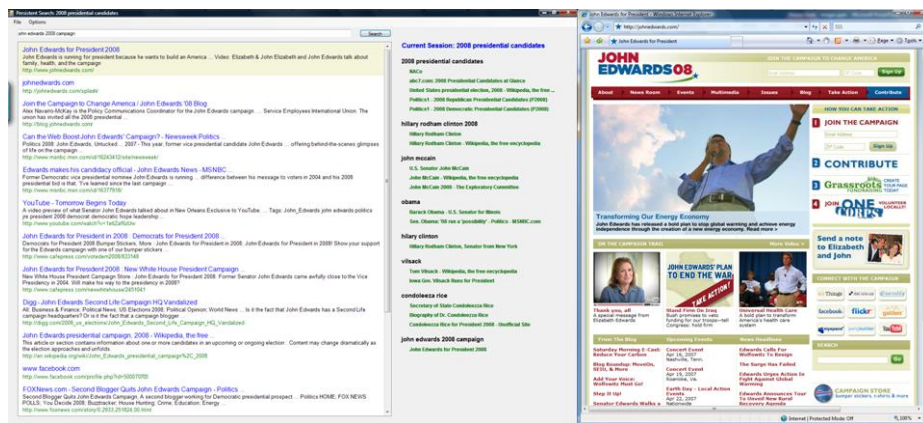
President Search: 2008 presidential candidates
File Options
john edwards 2008 campaign
Search

John Edwards for President 2008
John Edwards is running for president because he wants to build an America ... Video: Elizabeth & John Elizabeth and John Edwards talk about family, health, and the campaign
http://www.johnedwards.com/

johnedwards.com
http://johnedwards.com/splash/

Join the Campaign to Change America / John Edwards '08 Blog
Alex Navarro-McKay is the Policy Communications Coordinator for the John Edwards campaign. ... Service Employees International Union. The union has invited all the 2008 presidential ...
http://blog.johnedwards.com/

Can the Web Boost John Edwards' Campaign? - Newsweek Politics ...
Politics 2008: John Edwards, Untucked ... 2007 - This year, former vice presidential candidate John Edwards ... offering behind-the-scenes glimpses of life on the campaign ...
http://www.msnbc.msn.com/id/16243412/site/newsweek/

Edwards makes his candidacy official - John Edwards News - MSNBC ...
Former Democratic vice presidential nominee John Edwards is running ... difference between his message to voters in 2004 and his 2008 presidential bid is that. "I've learned since the last campaign ...
http://www.msnbc.msn.com/id/16377816/

YouTube - Tomorrow Begins Today
A video preview of what Senator John Edwards talked about in New Orleans Exclusive to YouTube. ... Tags: John_Edwards john edwards politics pr president 2008 democrat democratic hope leadership ...
http://www.youtube.com/watch?v=1e62aRd0fzw

John Edwards for President in 2008 - Democrats for President 2008 ...
Democrats for President 2008 Bumper Stickers, More. John Edwards for President in 2008. John Edwards for President in 2008! Show your support for the Edwards campaign with one of our bumper stickers ...
http://www.cafepress.com/votedem2008/633148

John Edwards for President 2008: New White House President Campaign ...
New White House President Campaign Store . John Edwards for President 2008 ... Former Senator John Edwards came awfully close to the Vice Presidency in 2004. Will make his way to the presidency in 2008?
http://www.cafepress.com/newwhitehouse/2451041

Digg - John Edwards Second Life Campaign HQ Vandalized
All; Business & Finance; Political News; US Elections 2008; Political Opinion; World News ... Is it the fact that John Edwards has a Second Life campaign headquarters? Or is it the fact that a campaign blogger ...
http://digg.com/2008_us_elections/John_Edwards_Second_Life_Campaign_HQ_Vandalized

John Edwards presidential campaign, 2008 - Wikipedia, the free ...
This article or section contains information about one or more candidates in an upcoming or ongoing election. Content may change dramatically as the election approaches and unfolds.
http://en.wikipedia.org/wiki/John_Edwards_presidential_campaign%2C_2008

www.facebook.com
http://www.facebook.com/profile.php?id=50007050

FOXNews.com - Second Blogger Quits John Edwards Campaign - Politics ...
Second Blogger Quits John Edwards Campaign. A second blogger working for Democratic presidential prospect ... POLITICS HOME, FOX NEWS POLLS, You Decide 2008; Buzzworker; House Hunting; Crime; Education; Energy ...
http://www.foxnews.com/story/0,2933,251824,00.html

Current Session: 2008 presidential candidates

2008 presidential candidates
NACo
abc7.com: 2008 Presidential Candidates at Glance
United States presidential election, 2008 - Wikipedia, the free ...
Politics1 - 2008 Republican Presidential Candidates (P2008)
Politics1 - 2008 Democratic Presidential Candidates (P2008)

hillary rodham clinton 2008
Hillary Rodham Clinton
Hillary Rodham Clinton - Wikipedia, the free encyclopedia

john mccain
U.S. Senator John McCain
John McCain - Wikipedia, the free encyclopedia
John McCain 2008 - The Exploratory Committee

obama
Barack Obama - U.S. Senator for Illinois
Sen. Obama: 'It's as a 'possibility' - Politics - MSNBC.com

hillary clinton
Hillary Rodham Clinton, Senator from New York

vilsack
Tom Vilsack - Wikipedia, the free encyclopedia
Governor Tom Vilsack Runs for President

condoleeza rice
Secretary of State Condoleezza Rice
Biography of Dr. Condoleezza Rice
Condoleezza Rice for President 2008 - Unofficial Site

john edwards 2008 campaign
John Edwards for President 2008

John Edwards for President - Windows Internet Explorer
http://johnedwards.com/
John Edwards for President
Page Tools

JOHN EDWARDS08
JOIN THE CAMPAIGN TO CHANGE AMERICA
Sign Up
About News Room Events Multimedia Issues Blog Take Action Contribute
HERE YOU CAN TAKE ACTION
1 JOIN THE CAMPAIGN
Sign Up
2 CONTRIBUTE
3 Grassroots FUNDRAISING
4 JOIN ONE CORPS VOLUNTEER LOCALLY!
Transforming Our Energy Economy
John Edwards has released a bold plan to stop global warming and achieve energy independence through the creation of a new energy economy. Read more »
ON THE CAMPAIGN TRAIL
More Video »
Send a note to Elizabeth and John
JOHN EDWARDS' PLAN TO END THE WAR
TAKE ACTION!
Thank you, all
A special message from Elizabeth Edwards
Stand Firm On Iraq
Bush promises to veto funding for our troops—tell Congress: hold firm
Universal Health Care
A bold plan to transform America's health care system
CONNECT WITH THE CAMPAIGN
From The Blog
Saturday Morning E-Cast: Reduce Your Carbon
Blog Roundup: MoveOn, SEIU, & More
Add Your Voice: Wolfowitz Must Go!
Step It Up!
Senator Edwards Walks a
Upcoming Events
Concert Event
Apr 16, 2007
Nashville, Tenn.
Concert Event
Apr 19, 2007
Roanoke, Va.
Earth Day - Local Action Events
Apr 22, 2007
Nationwide
News Headlines
Edwards Calls For Wolfowitz To Resign
The Surge Has Failed
Edwards Urges Action In Fight Against Global Warming
Edwards Announces Tour To Unveil New Katrina Recovery Agenda
SEARCH
CAMPAIGN STORE
Internet | Protected Mode: Off
100%